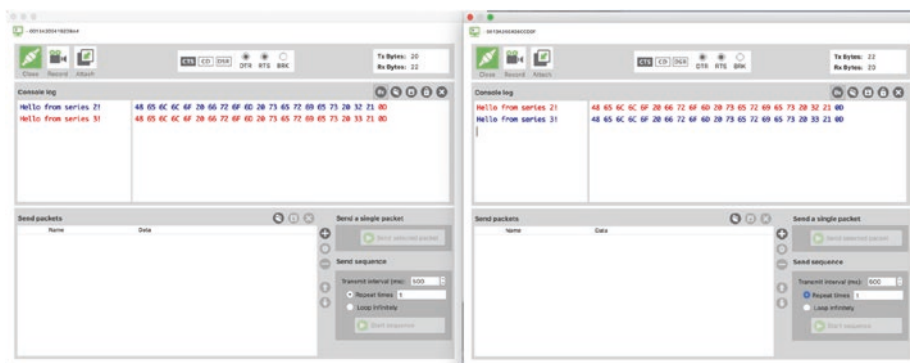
-0011435541923644

Close Record Attach

CTS CD DSR DTR RTS BRK

Tx Bytes: 20
Rx Bytes: 22

Console log

Hello from series 2!
Hello from series 3!

48 65 6C 6C 6F 20 66 72 6F 6D 20 73 65 72 69 65 73 20 32 21 0D
48 65 6C 6C 6F 20 66 72 6F 6D 20 73 65 72 69 65 73 20 33 21 0D

Send packets

| Name | Data |
|---|---|

Send a single packet

Send selected packet

Send sequence

Transmit interval (ms): 500

Repeat times 1

Loop infinitely

Start sequence

-0010435536CCDF

Close Record Attach

CTS CD DSR DTR RTS BRK

Tx Bytes: 22
Rx Bytes: 20

Console log

Hello from series 2!
Hello from series 3!

48 65 6C 6C 6F 20 66 72 6F 6D 20 73 65 72 69 65 73 20 32 21 0D
48 65 6C 6C 6F 20 66 72 6F 6D 20 73 65 72 69 65 73 20 33 21 0D

Send packets

| Name | Data |
|---|---|

Send a single packet

Send selected packet

Send sequence

Transmit interval (ms): 500

Repeat times 1

Loop infinitely

Start sequence